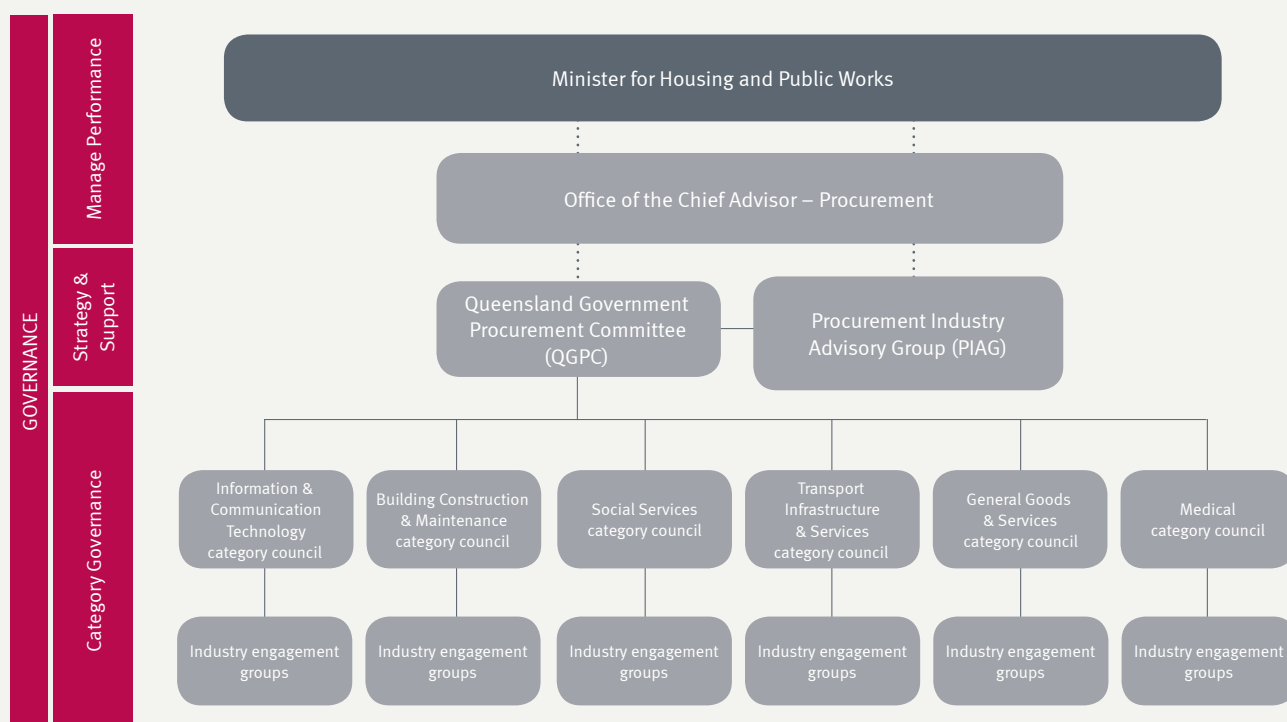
GOVERNANCE

Manage Performance

Strategy & Support

Category Governance

Minister for Housing and Public Works

Office of the Chief Advisor – Procurement

Queensland Government Procurement Committee (QGPC)

Procurement Industry Advisory Group (PIAG)

Information & Communication Technology category council

Building Construction & Maintenance category council

Social Services category council

Transport Infrastructure & Services category council

General Goods & Services category council

Medical category council

Industry engagement groups

Industry engagement groups

Industry engagement groups

Industry engagement groups

Industry engagement groups

Industry engagement groups